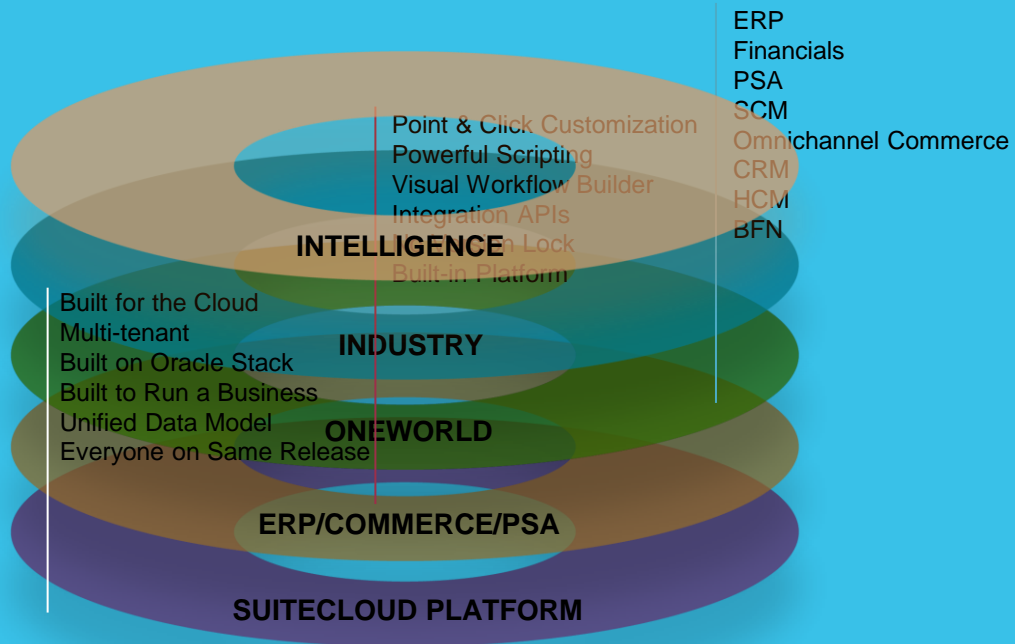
ERP
Financials
PSA
SCM
Omnichannel Commerce
CRM
HCM
BFN

Point & Click Customization
Powerful Scripting
Visual Workflow Builder
Integration APIs
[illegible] Lock
Built-in Platform

INTELLIGENCE

Built for the Cloud
Multi-tenant
Built on Oracle Stack
Built to Run a Business
Unified Data Model
Everyone on Same Release

INDUSTRY

ONEWORLD

ERP/COMMERCE/PSA

SUITECLOUD PLATFORM